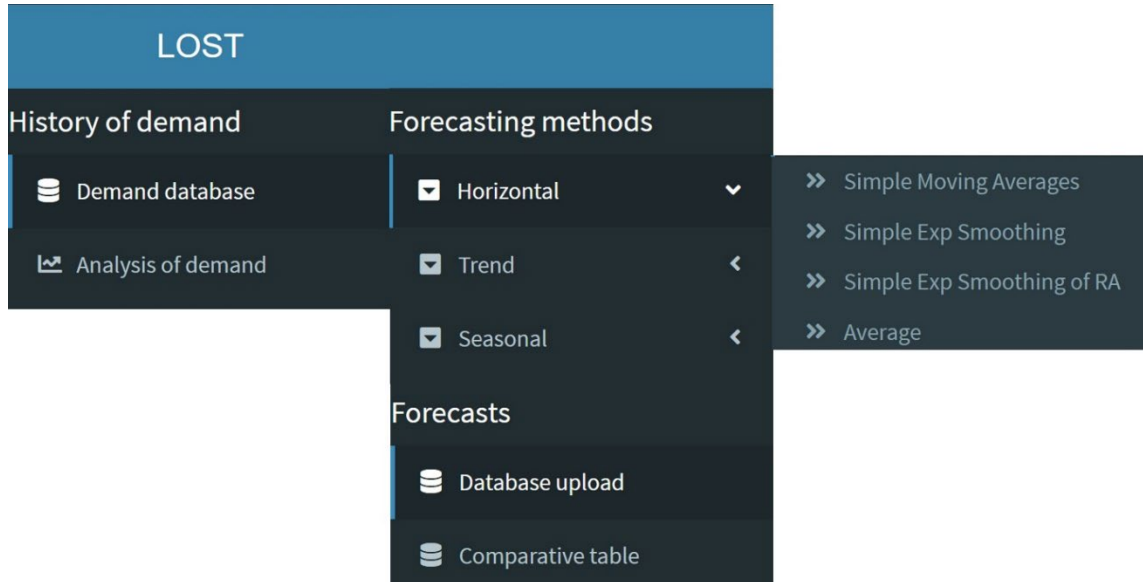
LOST

History of demand

Demand database

Analysis of demand

Forecasting methods

Horizontal

Simple Moving Averages

Simple Exp Smoothing

Simple Exp Smoothing of RA

Average

Trend

Seasonal

Forecasts

Database upload

Comparative table